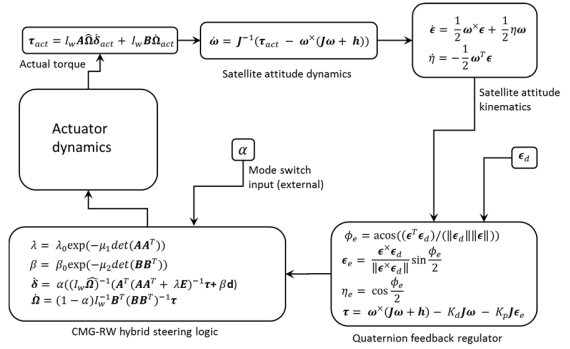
$\boldsymbol{\tau}_{act} = I_w \boldsymbol{A}\widehat{\boldsymbol{\Omega}}\dot{\delta}_{act} + I_w \boldsymbol{B}\dot{\boldsymbol{\Omega}}_{act}$

Actual torque

$\dot{\boldsymbol{\omega}} = \boldsymbol{J}^{-1}(\boldsymbol{\tau}_{act} - \boldsymbol{\omega}^{\times}(\boldsymbol{J\omega} + \boldsymbol{h}))$

Satellite attitude dynamics

$\dot{\boldsymbol{\epsilon}} = \frac{1}{2}\boldsymbol{\omega}^{\times}\boldsymbol{\epsilon} + \frac{1}{2}\eta\boldsymbol{\omega}$
$\dot{\eta} = -\frac{1}{2}\boldsymbol{\omega}^T\boldsymbol{\epsilon}$

Satellite attitude kinematics

Actuator dynamics

$\alpha$

Mode switch input (external)

$\boldsymbol{\epsilon}_d$

$\lambda = \lambda_0 \exp(-\mu_1 det(\boldsymbol{AA}^T))$
$\beta = \beta_0 \exp(-\mu_2 det(\boldsymbol{BB}^T))$
$\dot{\boldsymbol{\delta}} = \alpha((I_w\widehat{\boldsymbol{\Omega}})^{-1}(\boldsymbol{A}^T(\boldsymbol{AA}^T + \lambda\boldsymbol{E})^{-1}\boldsymbol{\tau} + \beta\mathbf{d})$
$\dot{\boldsymbol{\Omega}} = (1-\alpha)I_w^{-1}\boldsymbol{B}^T(\boldsymbol{BB}^T)^{-1}\boldsymbol{\tau}$

CMG-RW hybrid steering logic

$\phi_e = \text{acos}((\boldsymbol{\epsilon}^T\boldsymbol{\epsilon}_d)/(\|\boldsymbol{\epsilon}_d\|\|\boldsymbol{\epsilon}\|))$
$\boldsymbol{\epsilon}_e = \frac{\boldsymbol{\epsilon}^{\times}\boldsymbol{\epsilon}_d}{\|\boldsymbol{\epsilon}^{\times}\boldsymbol{\epsilon}_d\|}\sin\frac{\phi_e}{2}$
$\eta_e = \cos\frac{\phi_e}{2}$
$\boldsymbol{\tau} = \boldsymbol{\omega}^{\times}(\boldsymbol{J\omega} + \boldsymbol{h}) - K_d\boldsymbol{J\omega} - K_p\boldsymbol{J}\boldsymbol{\epsilon}_e$

Quaternion feedback regulator